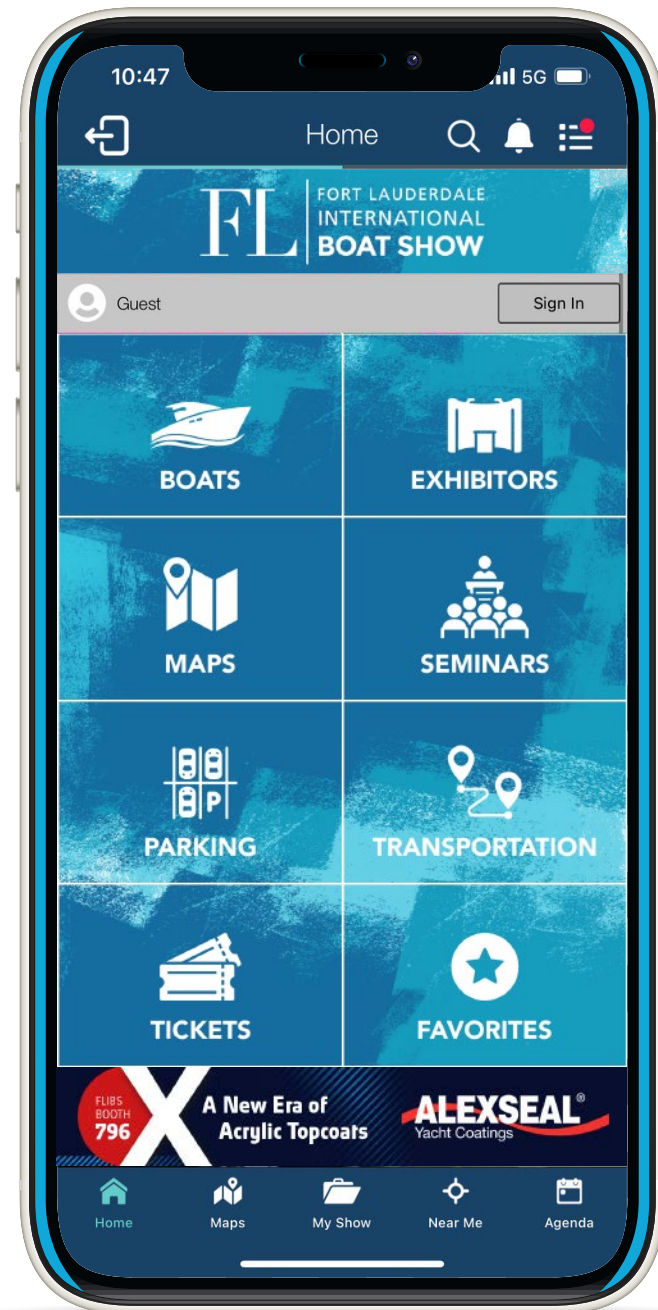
10:47 5G

Home

FL FORT LAUDERDALE INTERNATIONAL BOAT SHOW

Guest

Sign In

BOATS

EXHIBITORS

MAPS

SEMINARS

P

PARKING

TRANSPORTATION

TICKETS

FAVORITES

FLIBS BOOTH 796

X A New Era of Acrylic Topcoats

ALEXSEAL® Yacht Coatings

Home

Maps

My Show

Near Me

Agenda